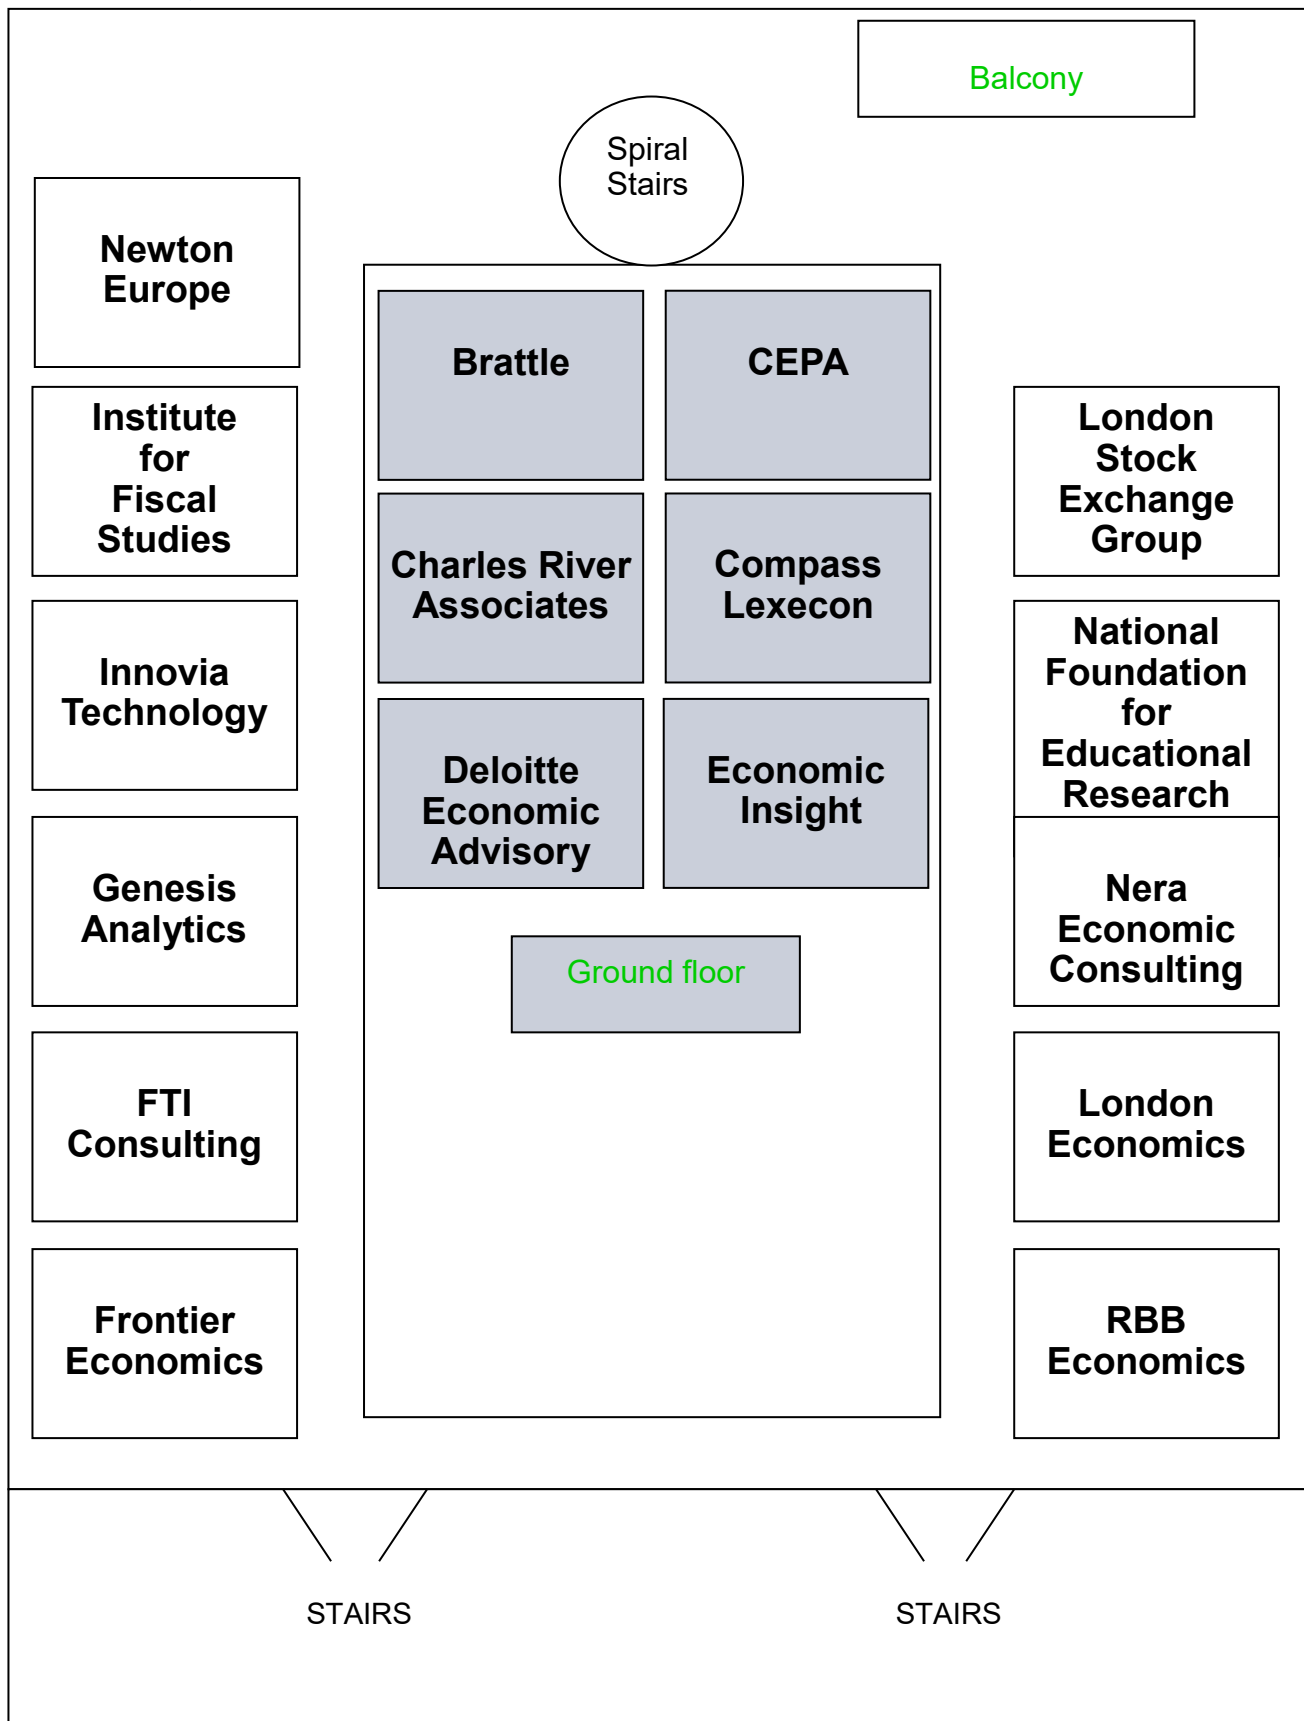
Balcony

Spiral Stairs

Newton Europe

Brattle

CEPA

Institute for Fiscal Studies

London Stock Exchange Group

Charles River Associates

Compass Lexecon

Innovia Technology

National Foundation for Educational Research

Deloitte Economic Advisory

Economic Insight

Genesis Analytics

Nera Economic Consulting

Ground floor

FTI Consulting

London Economics

Frontier Economics

RBB Economics

STAIRS

STAIRS